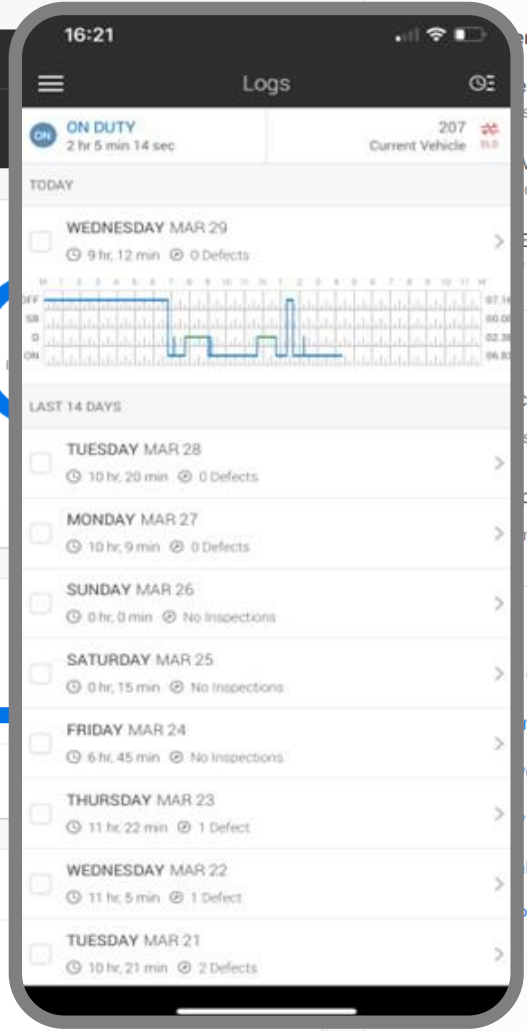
16:21

Logs

ON
ON DUTY
2 hr 5 min 14 sec

207
Current Vehicle

TODAY

WEDNESDAY MAR 29
9 hr, 12 min 0 Defects

OFF
SB
D
ON

07:16
00:00
02:3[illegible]
06:5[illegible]

LAST 14 DAYS

TUESDAY MAR 28
10 hr, 20 min 0 Defects

MONDAY MAR 27
10 hr, 9 min 0 Defects

SUNDAY MAR 26
0 hr, 0 min No Inspections

SATURDAY MAR 25
0 hr, 15 min No Inspections

FRIDAY MAR 24
6 hr, 45 min No Inspections

THURSDAY MAR 23
11 hr, 22 min 1 Defect

WEDNESDAY MAR 22
11 hr, 5 min 1 Defect

TUESDAY MAR 21
10 hr, 21 min 2 Defects